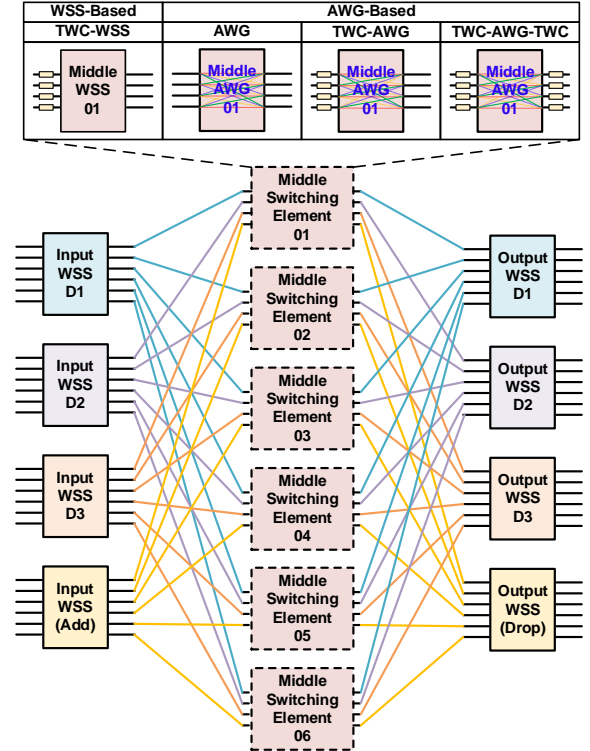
| WSS-Based | AWG-Based | | |
|---|---|---|---|
| TWC-WSS | AWG | TWC-AWG | TWC-AWG-TWC |
| Middle WSS 01 | Middle AWG 01 | Middle AWG 01 | Middle AWG 01 |

Input WSS D1

Input WSS D2

Input WSS D3

Input WSS (Add)

Middle Switching Element 01

Middle Switching Element 02

Middle Switching Element 03

Middle Switching Element 04

Middle Switching Element 05

Middle Switching Element 06

Output WSS D1

Output WSS D2

Output WSS D3

Output WSS (Drop)